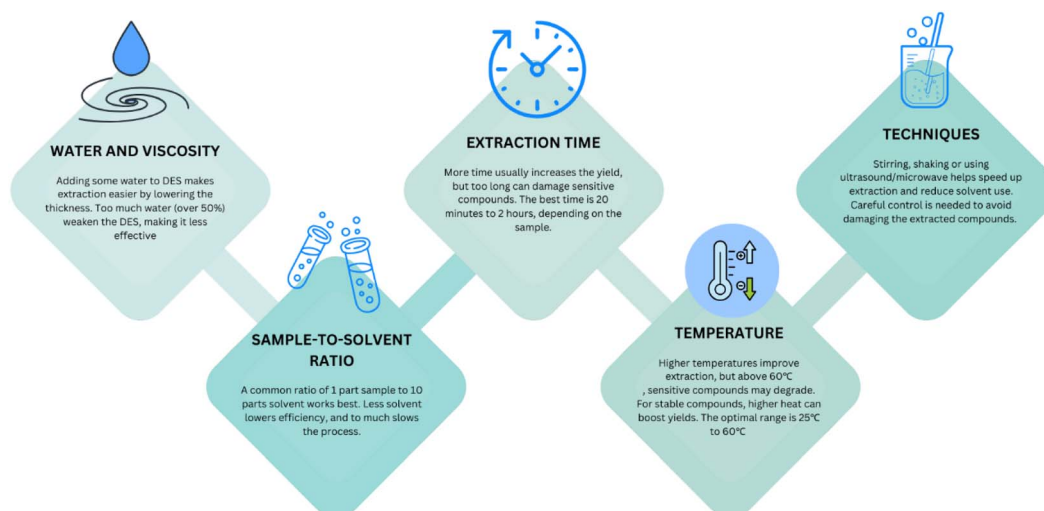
WATER AND VISCOSITY

Adding some water to DES makes extraction easier by lowering the thickness. Too much water (over 50%) weaken the DES, making it less effective

SAMPLE-TO-SOLVENT RATIO

A common ratio of 1 part sample to 10 parts solvent works best. Less solvent lowers efficiency, and to much slows the process.

EXTRACTION TIME

More time usually increases the yield, but too long can damage sensitive compounds. The best time is 20 minutes to 2 hours, depending on the sample.

TEMPERATURE

Higher temperatures improve extraction, but above 60℃ , sensitive compounds may degrade. For stable compounds, higher heat can boost yields. The optimal range is 25℃ to 60℃

TECHNIQUES

Stirring, shaking or using ultrasound/microwave helps speed up extraction and reduce solvent use. Careful control is needed to avoid damaging the extracted compounds.